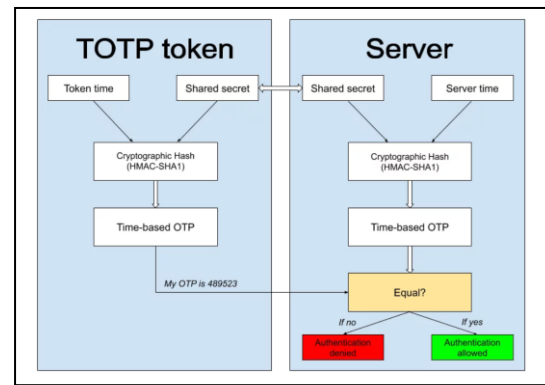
TOTP token

Token time

Shared secret

Cryptographic Hash (HMAC-SHA1)

Time-based OTP

My OTP is 489523

Server

Shared secret

Server time

Cryptographic Hash (HMAC-SHA1)

Time-based OTP

Equal?

If no

If yes

Authentication denied

Authentication allowed